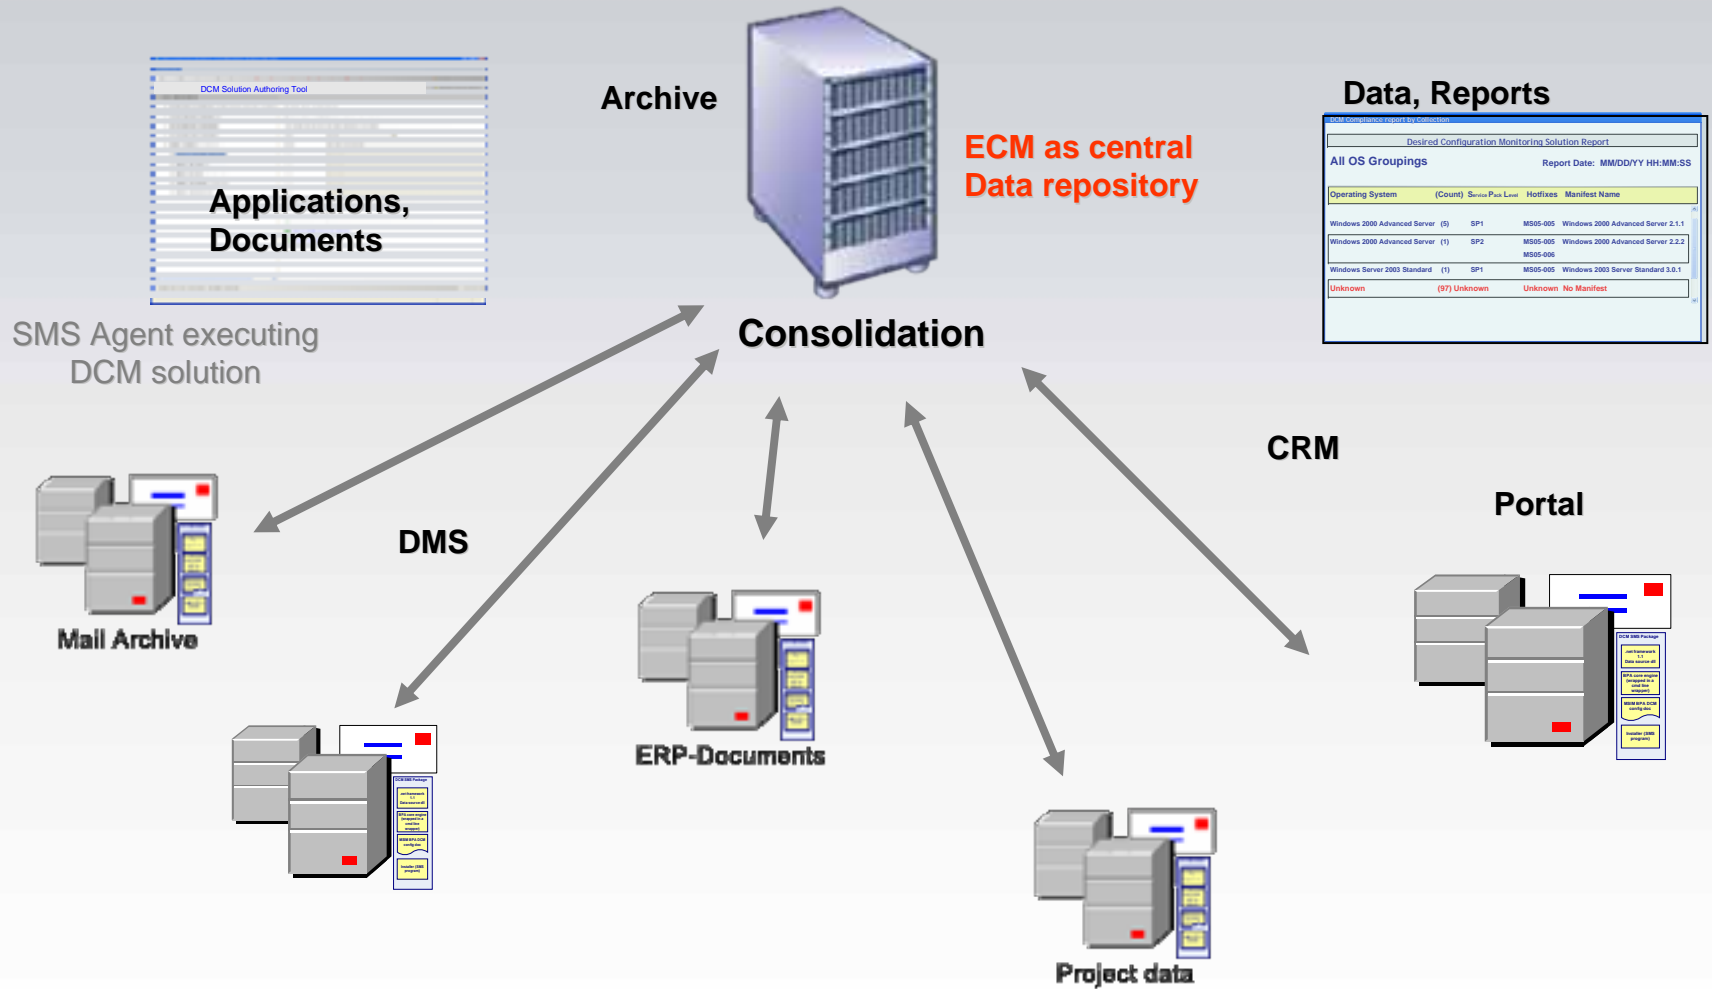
DCM Solution Authoring Tool

Applications, Documents

Archive

ECM as central Data repository

Data, Reports

DCM Compliance report by Collection

Desired Configuration Monitoring Solution Report

All OS Groupings

Report Date: MM/DD/YY HH:MM:SS

| Operating System | (Count) | Service Pack Level | Hotfixes | Manifest Name |
|---|---|---|---|---|
| Windows 2000 Advanced Server | (5) | SP1 | MS05-005 | Windows 2000 Advanced Server 2.1.1 |
| Windows 2000 Advanced Server | (1) | SP2 | MS05-005 MS05-006 | Windows 2000 Advanced Server 2.2.2 |
| Windows Server 2003 Standard | (1) | SP1 | MS05-005 | Windows 2003 Server Standard 3.0.1 |
| Unknown | (97) Unknown | | Unknown | No Manifest |

SMS Agent executing DCM solution

Consolidation

CRM

Portal

DMS

Mail Archive

ERP-Documents

Project data